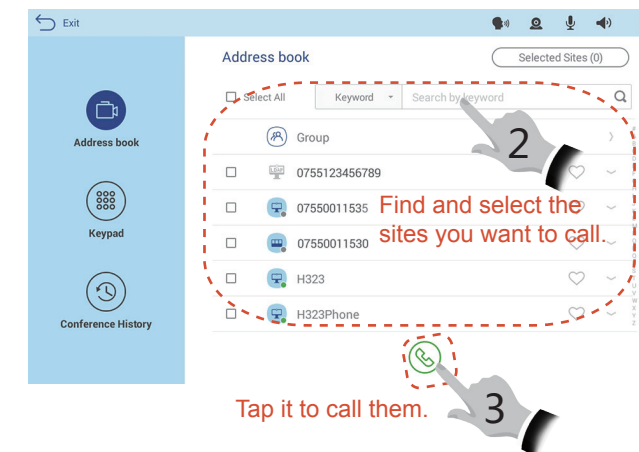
Exit

Address book

Keypad

Conference History

Address book

Selected Sites (0)

Select All

Keyword

Search by keyword

2

Group

0755123456789

Find and select the sites you want to call.

07550011535

07550011530

H323

H323Phone

Tap it to call them.

3